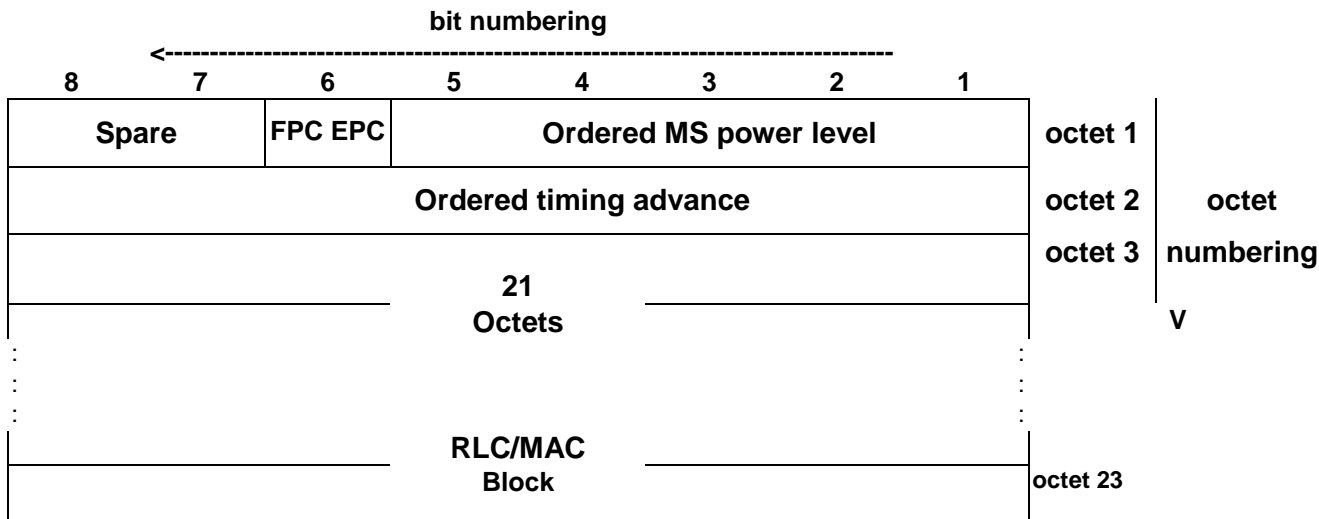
bit numbering

<------------------------------------------------------------------------------

| 8 | 7 | 6 | 5 | 4 | 3 | 2 | 1 | |
|---|---|---|---|---|---|---|---|---|
| Spare | | FPC EPC | Ordered MS power level | | | | | octet 1 |
| Ordered timing advance | | | | | | | | octet 2 |
| | | | | | | | | octet 3 |

octet numbering

V

21
Octets

:
:
:

:
:
:

RLC/MAC
Block

octet 23